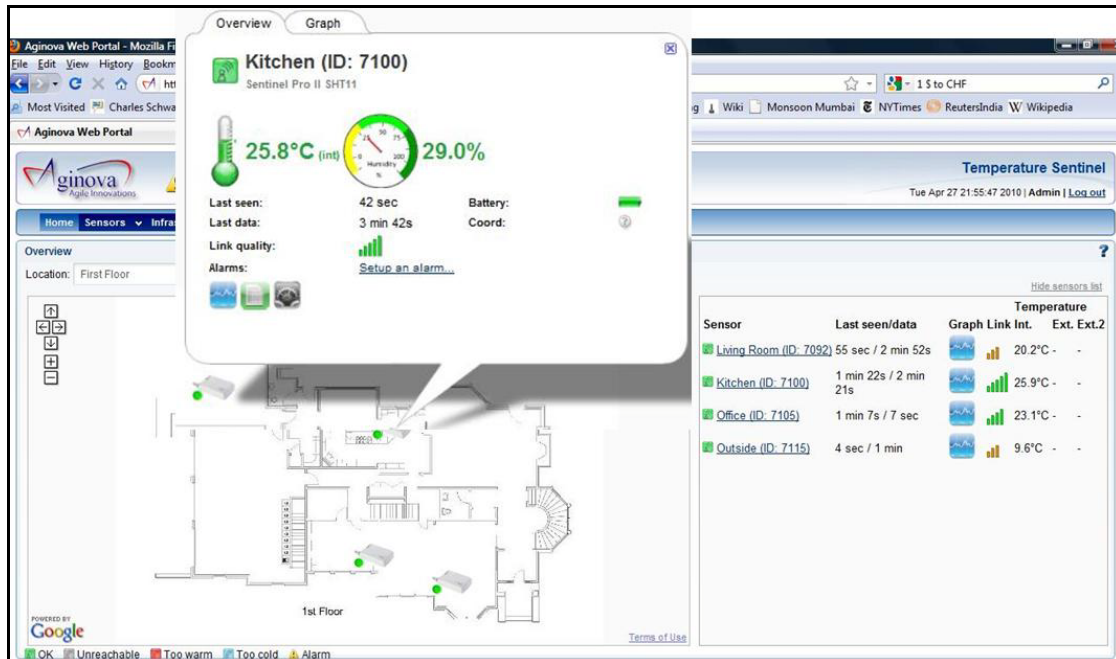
Aginova Web Portal - Mozilla Fi

File Edit View History Bookm

Most Visited Charles Schwa

Aginova Web Portal

g Wiki Monsoon Mumbai NYTimes ReutersIndia Wikipedia

1 $ to CHF

Overview Graph

Kitchen (ID: 7100)

Sentinel Pro II SHT11

25.8°C (int)

Humidity %

29.0%

Last seen: 42 sec

Battery:

Last data: 3 min 42s

Coord:

Link quality:

Alarms: Setup an alarm...

Aginova Agile Innovations

Temperature Sentinel

Tue Apr 27 21:55:47 2010 | Admin | Log out

Home Sensors Infra

Overview

Location: First Floor

?

Hide sensors list

| Sensor | Last seen/data | Graph | Link | Temperature Int. | Ext. | Ext.2 |
|---|---|---|---|---|---|---|
| Living Room (ID: 7092) | 55 sec / 2 min 52s | | | 20.2°C | - | - |
| Kitchen (ID: 7100) | 1 min 22s / 2 min 21s | | | 25.9°C | - | - |
| Office (ID: 7105) | 1 min 7s / 7 sec | | | 23.1°C | - | - |
| Outside (ID: 7115) | 4 sec / 1 min | | | 9.6°C | - | - |

1st Floor

POWERED BY Google

Terms of Use

OK Unreachable Too warm Too cold Alarm